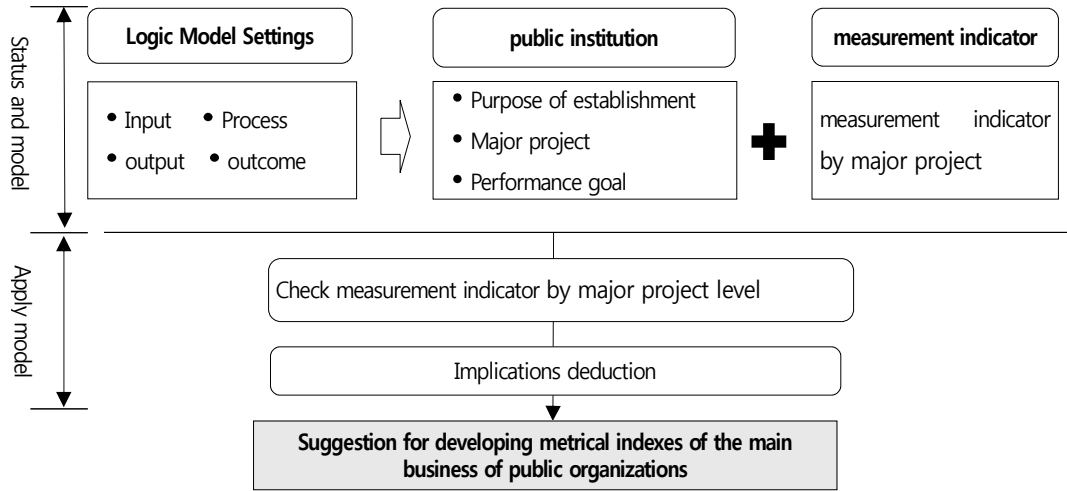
Status and model

Logic Model Settings

• Input • Process
• output • outcome

public institution

• Purpose of establishment
• Major project
• Performance goal

measurement indicator

measurement indicator by major project

Apply model

Check measurement indicator by major project level

Implications deduction

Suggestion for developing metrical indexes of the main business of public organizations